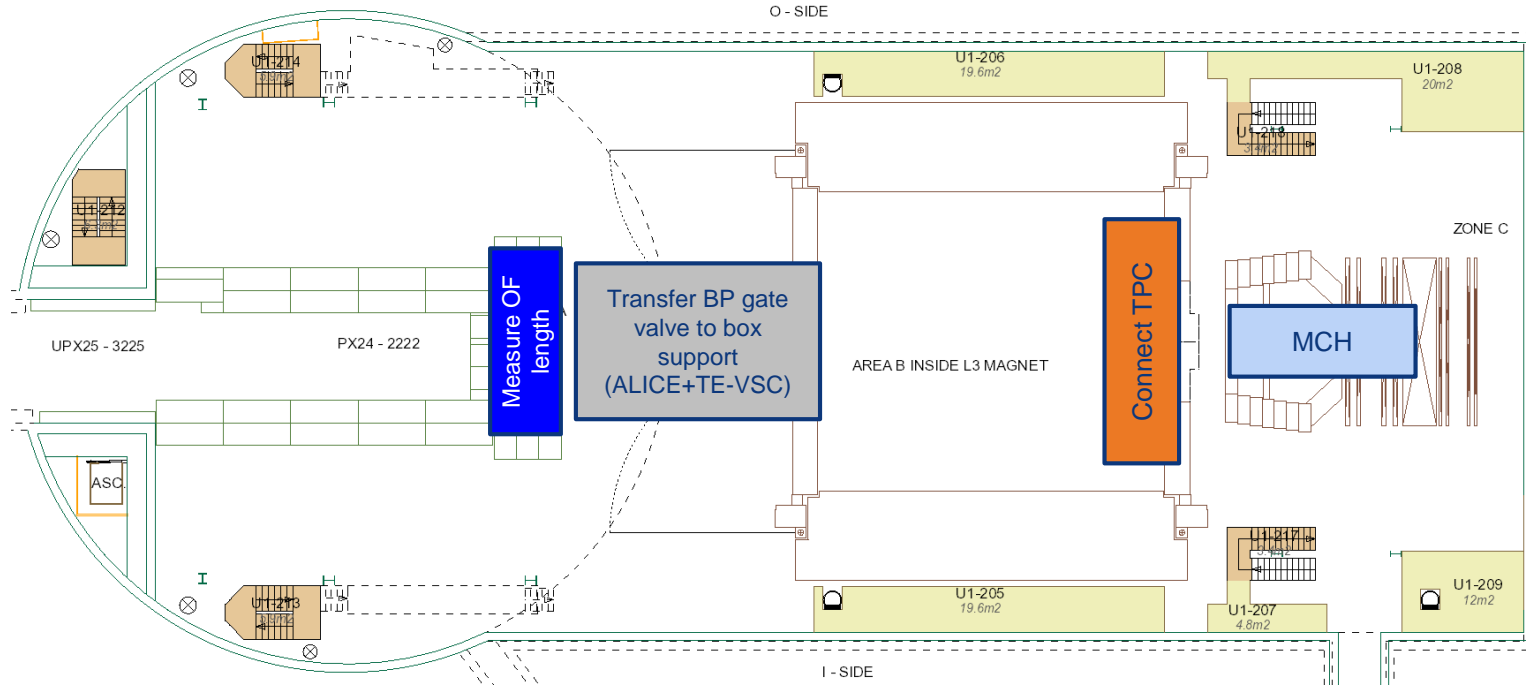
O - SIDE

U1-214

U1-206
19.6m2

U1-208
20m2

U1-213

U1-212

ZONE C

Measure OF length

Transfer BP gate valve to box support (ALICE+TE-VSC)

Connect TPC

MCH

UPX25 - 3225

PX24 - 2222

AREA B INSIDE L3 MAGNET

ASC.

U1-217

U1-213

U1-205
19.6m2

U1-207
4.8m2

U1-209
12m2

I - SIDE